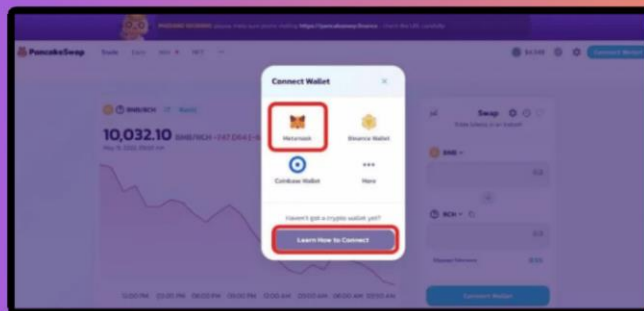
PancakeSwap Trade Earn Win NFT

Connect Wallet

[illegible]

Connect Wallet

×

Metamask

Binance Wallet

Coinbase Wallet

More

Haven't got a crypto wallet yet?

Learn How to Connect

10,032.10 BNB/BCH

Swap

BNB

BCH

Connect Wallet